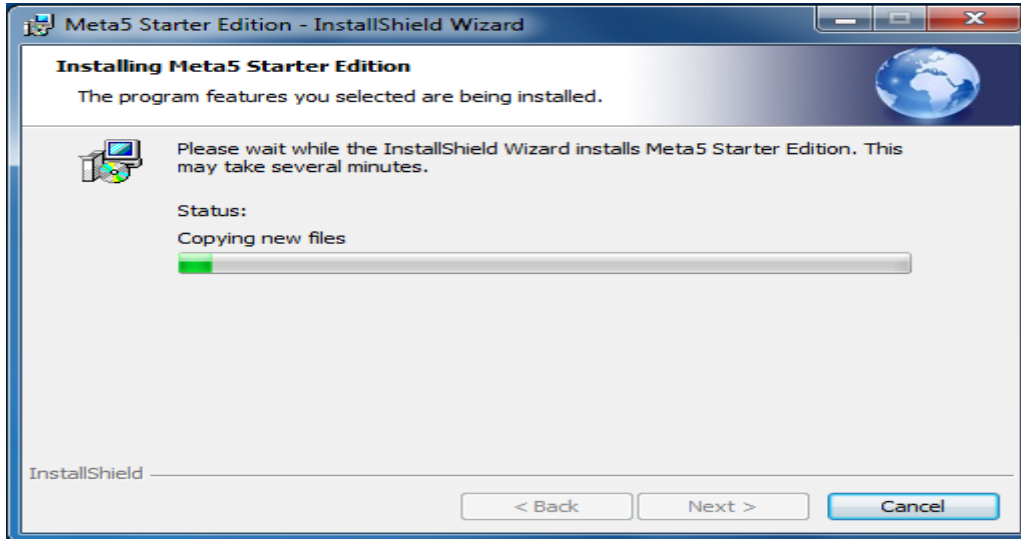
Meta5 Starter Edition - InstallShield Wizard

Installing Meta5 Starter Edition

The program features you selected are being installed.

Please wait while the InstallShield Wizard installs Meta5 Starter Edition. This may take several minutes.

Status:

Copying new files

InstallShield

< Back

Next >

Cancel